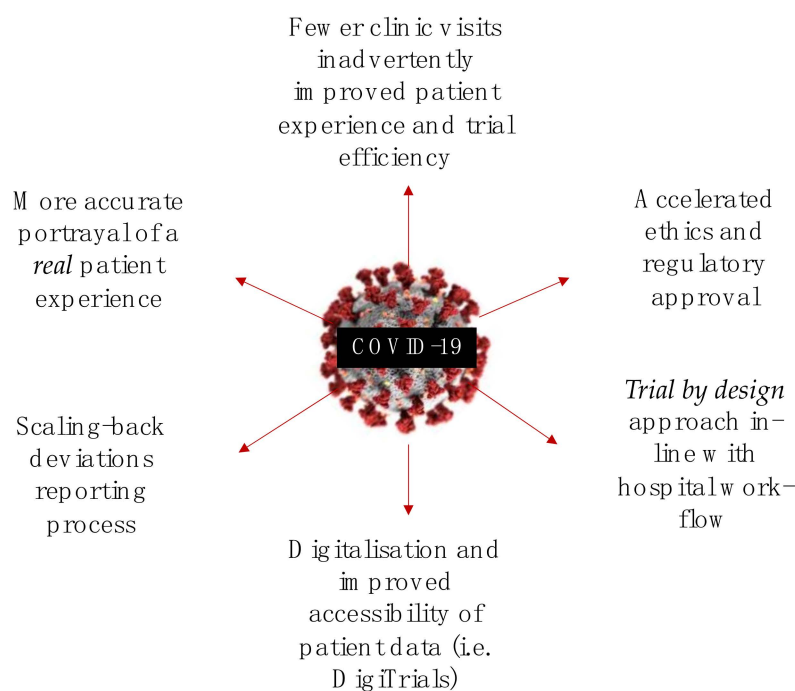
Fewer clinic visits inadvertently improved patient experience and trial efficiency

More accurate portrayal of a *real* patient experience

Accelerated ethics and regulatory approval

COVID-19

Scaling-back deviations reporting process

*Trial by design* approach in-line with hospital workflow

Digitalisation and improved accessibility of patient data (i.e. DigiTrials)